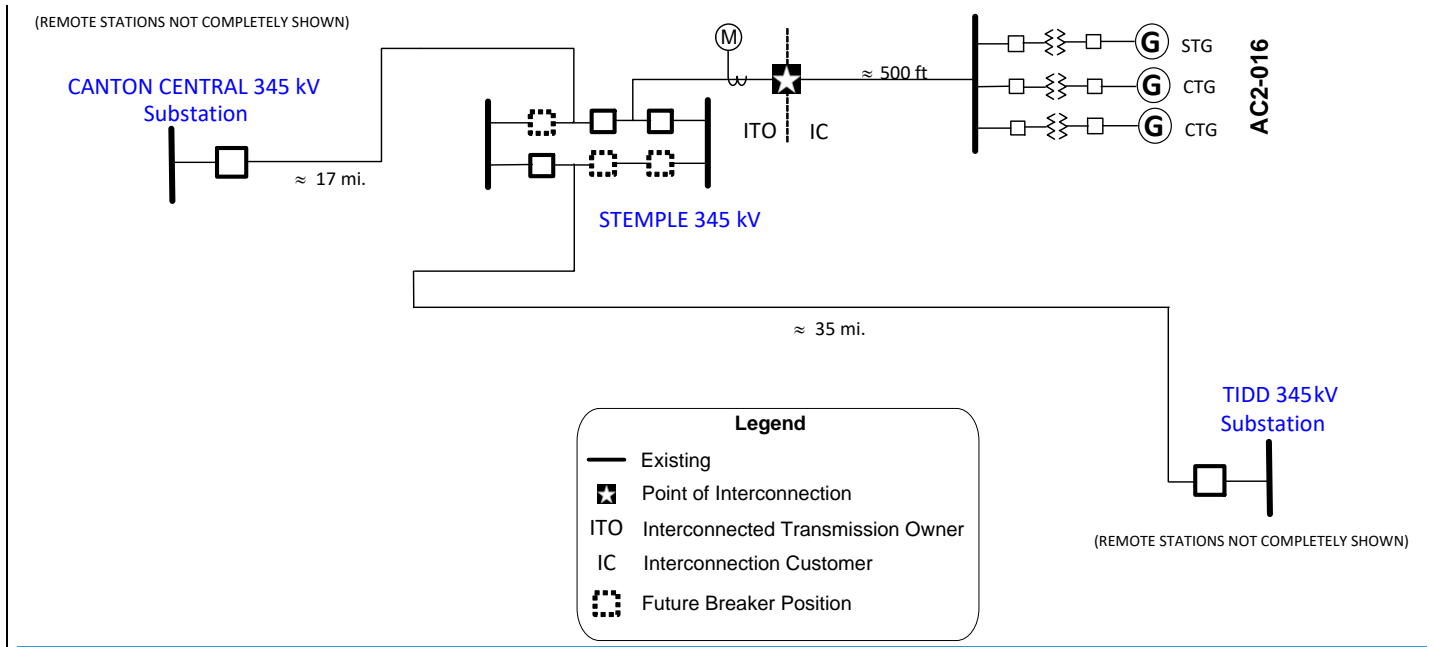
(REMOTE STATIONS NOT COMPLETELY SHOWN)

CANTON CENTRAL 345 kV Substation

≈ 17 mi.

M

≈ 500 ft

ITO

IC

STG

CTG

CTG

G

G

G

AC2-016

STEMPLE 345 kV

≈ 35 mi.

TIDD 345kV Substation

(REMOTE STATIONS NOT COMPLETELY SHOWN)

Legend

Existing

Point of Interconnection

ITO Interconnected Transmission Owner

IC Interconnection Customer

Future Breaker Position